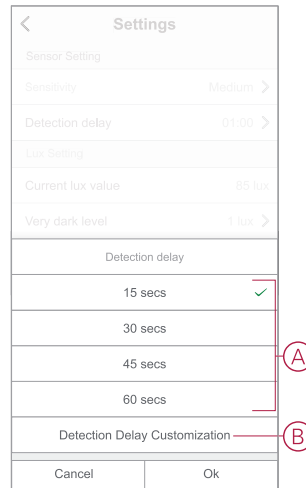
<
Settings
Sensor Setting
Sensitivity Medium >
Detection delay 01:00 >
Lux Setting
Current lux value 85 lux
Very dark level 1 lux >

Detection delay
15 secs ✓
30 secs
45 secs
60 secs
Detection Delay Customization
Cancel Ok

A
B